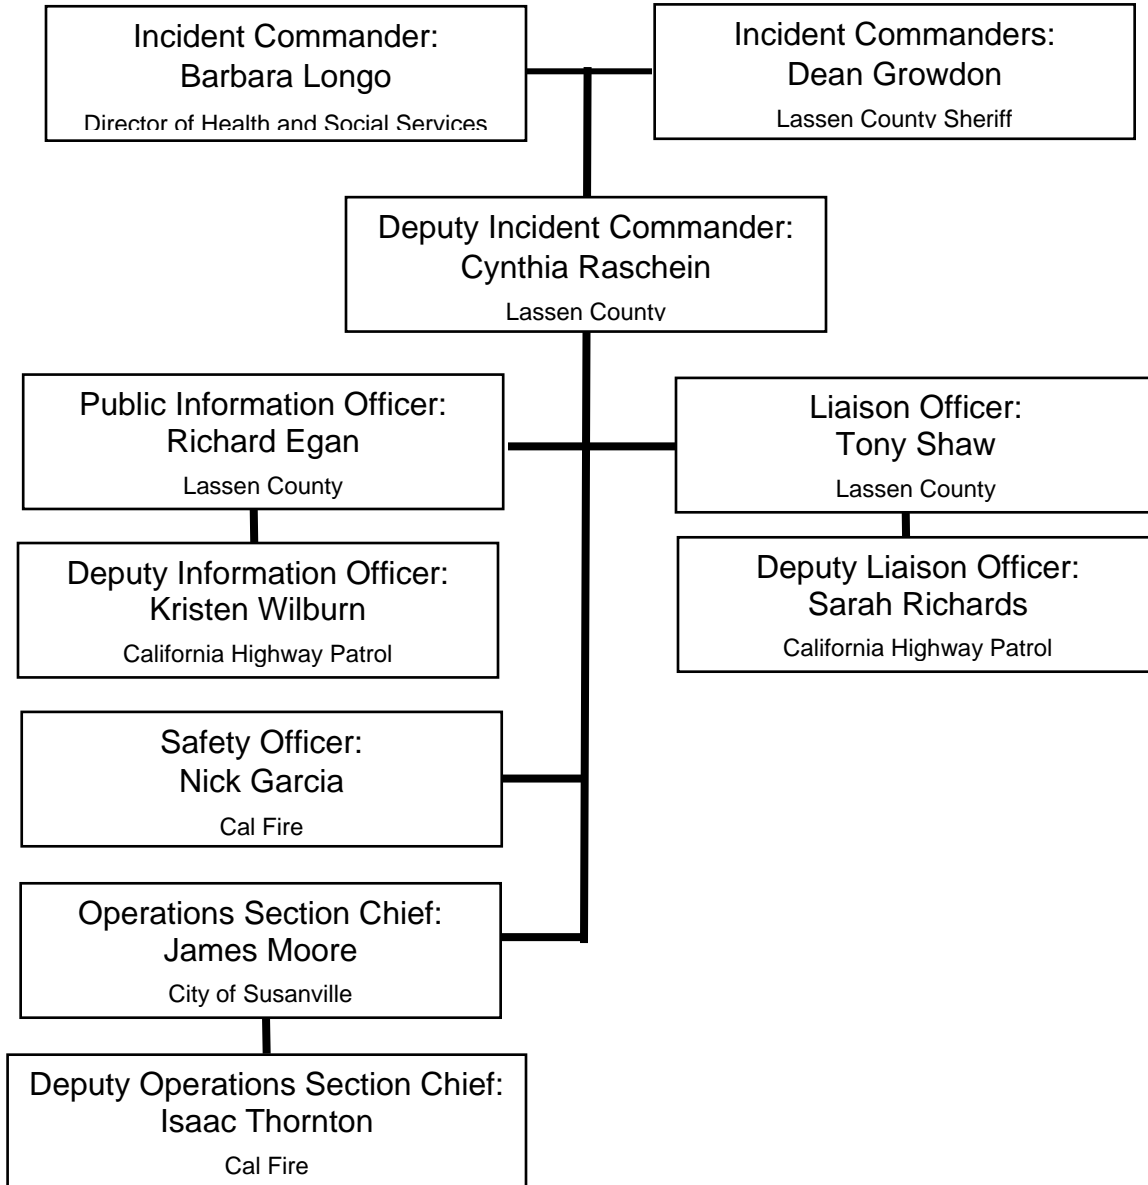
Incident Commander:
Barbara Longo
Director of Health and Social Services

Incident Commanders:
Dean Growdon
Lassen County Sheriff

Deputy Incident Commander:
Cynthia Raschein
Lassen County

Public Information Officer:
Richard Egan
Lassen County

Liaison Officer:
Tony Shaw
Lassen County

Deputy Information Officer:
Kristen Wilburn
California Highway Patrol

Deputy Liaison Officer:
Sarah Richards
California Highway Patrol

Safety Officer:
Nick Garcia
Cal Fire

Operations Section Chief:
James Moore
City of Susanville

Deputy Operations Section Chief:
Isaac Thornton
Cal Fire